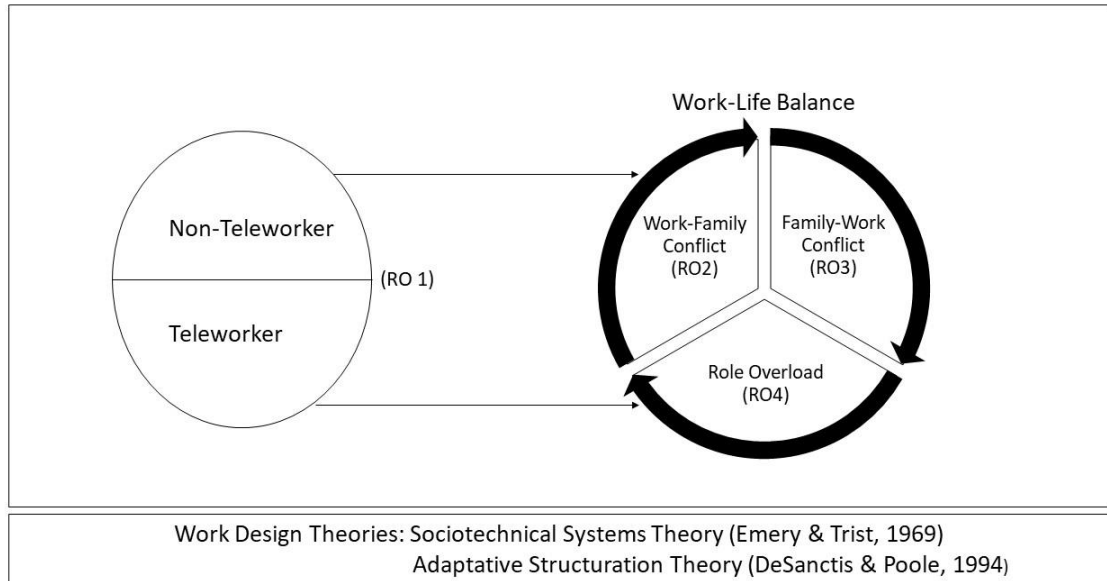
Work-Life Balance

Non-Teleworker

(RO 1)

Teleworker

Work-Family Conflict (RO2)

Family-Work Conflict (RO3)

Role Overload (RO4)

Work Design Theories: Sociotechnical Systems Theory (Emery & Trist, 1969)
Adaptative Structuration Theory (DeSanctis & Poole, 1994)